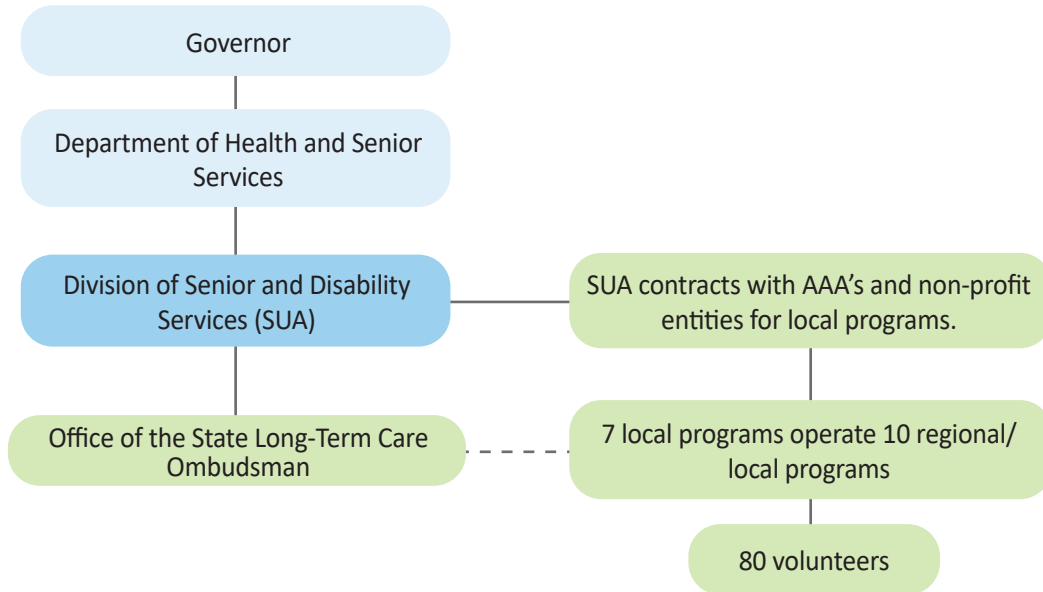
Governor

Department of Health and Senior Services

Division of Senior and Disability Services (SUA)

SUA contracts with AAA’s and non-profit entities for local programs.

Office of the State Long-Term Care Ombudsman

7 local programs operate 10 regional/ local programs

80 volunteers